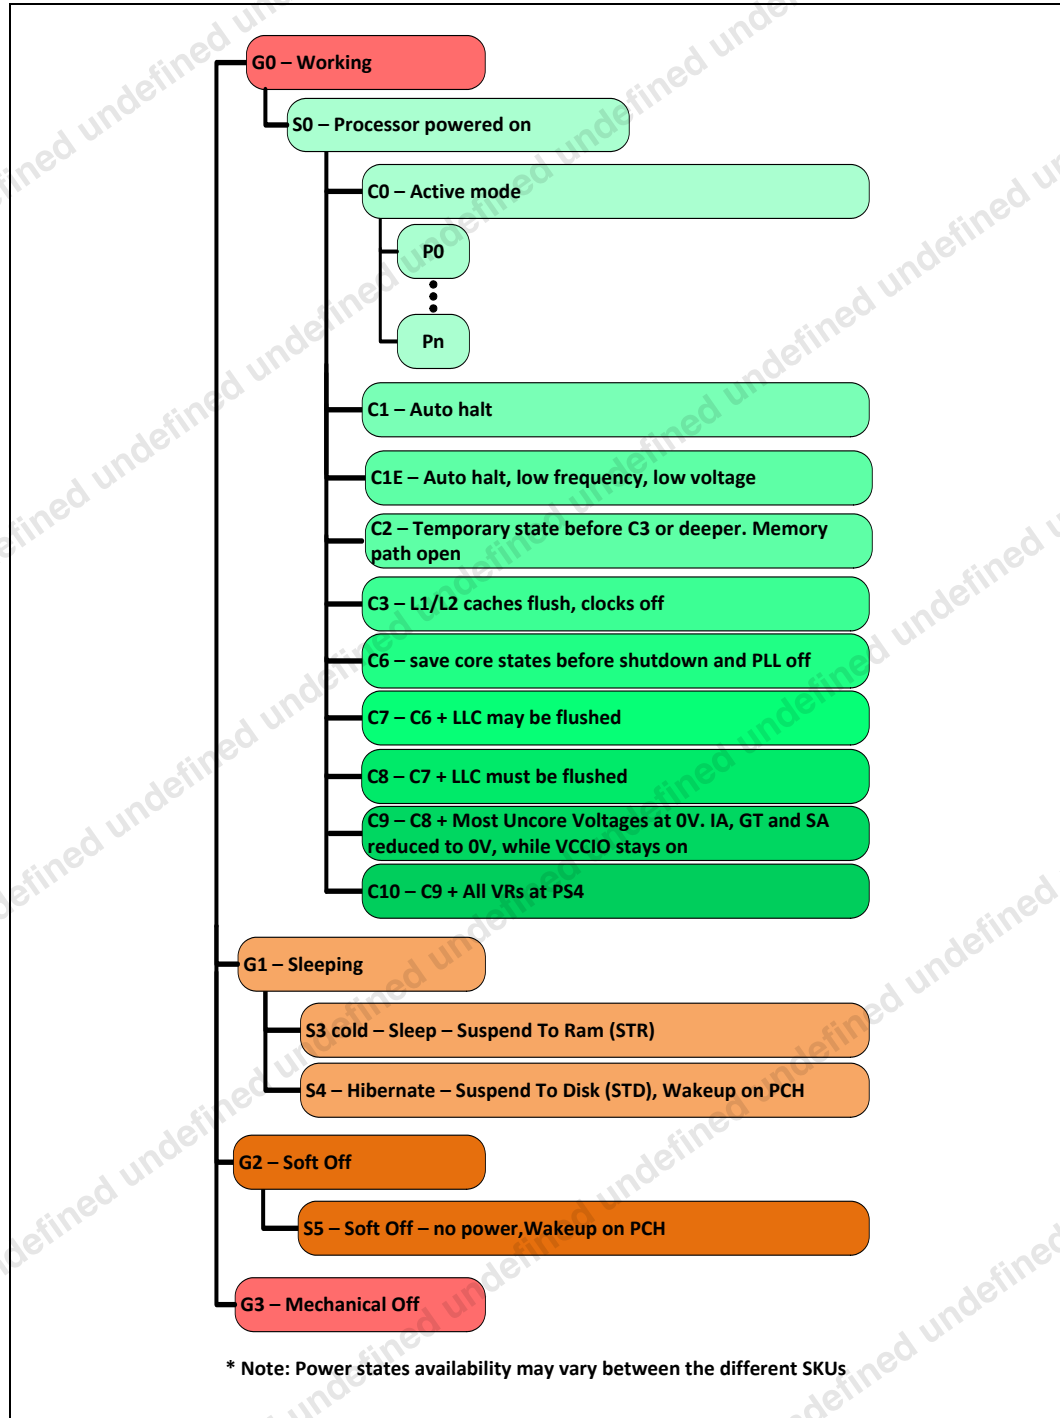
G0 – Working

S0 – Processor powered on

C0 – Active mode

P0

Pn

C1 – Auto halt

C1E – Auto halt, low frequency, low voltage

C2 – Temporary state before C3 or deeper. Memory path open

C3 – L1/L2 caches flush, clocks off

C6 – save core states before shutdown and PLL off

C7 – C6 + LLC may be flushed

C8 – C7 + LLC must be flushed

C9 – C8 + Most Uncore Voltages at 0V. IA, GT and SA reduced to 0V, while VCCIO stays on

C10 – C9 + All VRs at PS4

G1 – Sleeping

S3 cold – Sleep – Suspend To Ram (STR)

S4 – Hibernate – Suspend To Disk (STD), Wakeup on PCH

G2 – Soft Off

S5 – Soft Off – no power,Wakeup on PCH

G3 – Mechanical Off

* Note: Power states availability may vary between the different SKUs

undefined undefined undefined undefined